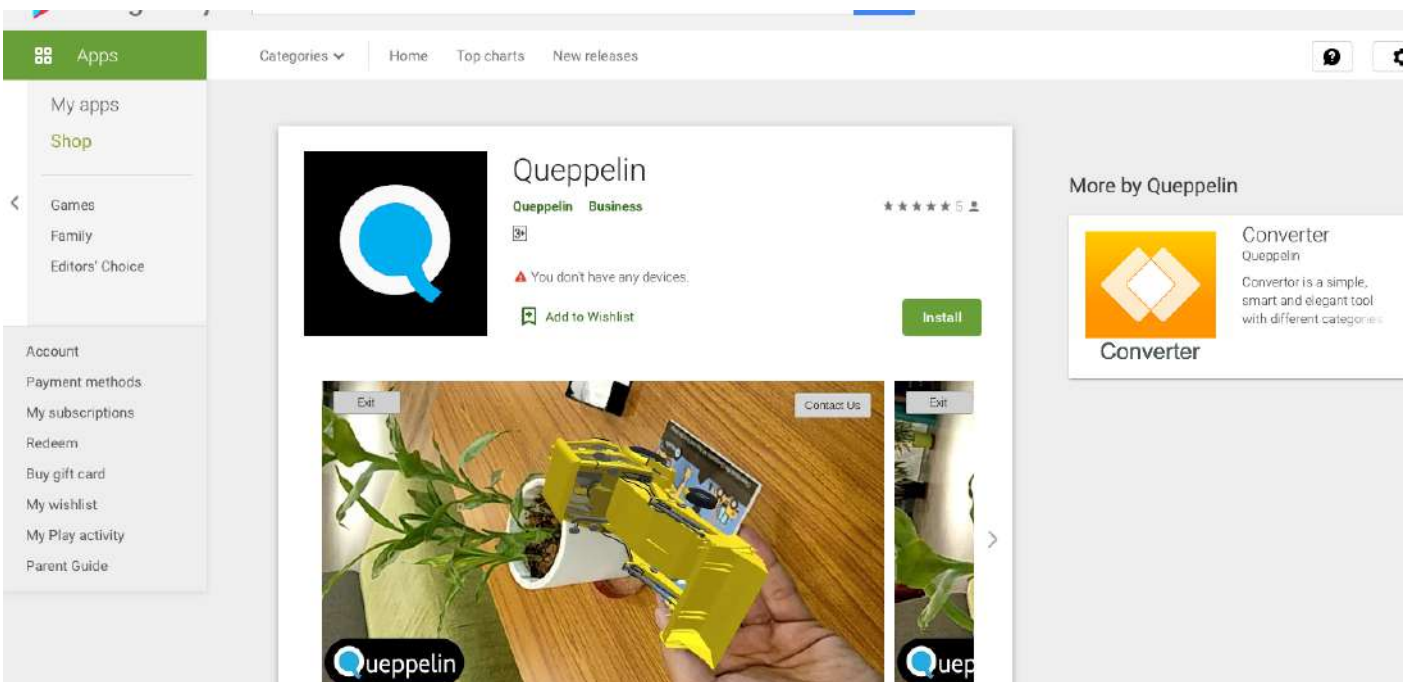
Apps

Categories

Home

Top charts

New releases

My apps

Shop

Games

Family

Editors' Choice

Account

Payment methods

My subscriptions

Redeem

Buy gift card

My wishlist

My Play activity

Parent Guide

Queppelin

Queppelin Business

★★★★★ 5

3+

You don't have any devices.

Add to Wishlist

Install

Exit

Contact Us

Exit

Queppelin

Quep

More by Queppelin

Converter

Queppelin

Convertor is a simple, smart and elegant tool with different categories

Converter